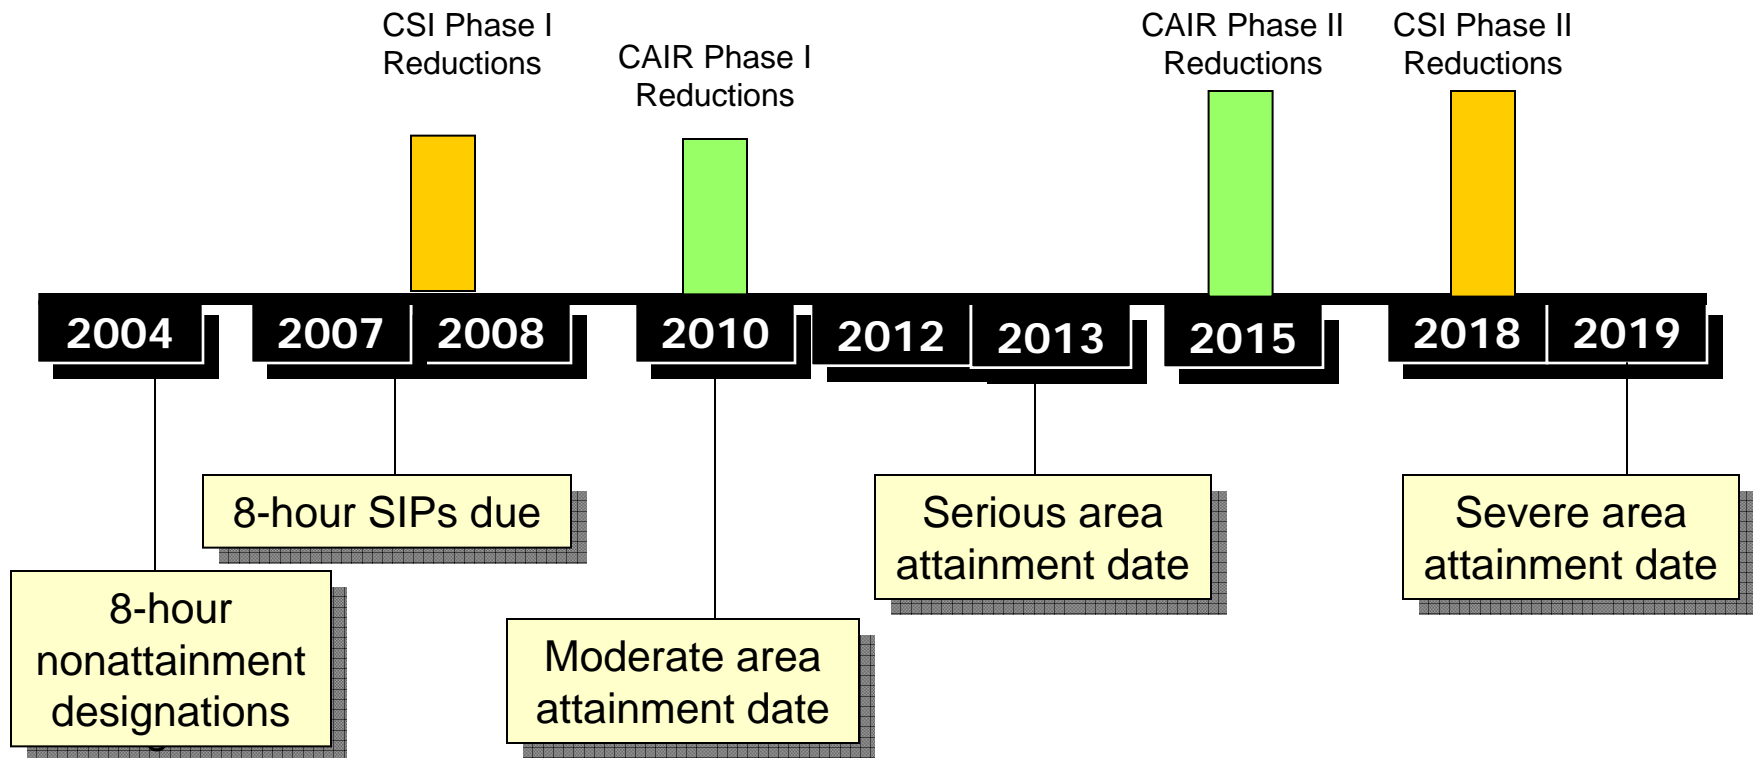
CSI Phase I Reductions

CAIR Phase I Reductions

CAIR Phase II Reductions

CSI Phase II Reductions

2004

2007

2008

2010

2012

2013

2015

2018

2019

8-hour SIPs due

Serious area attainment date

Severe area attainment date

8-hour nonattainment designations

Moderate area attainment date